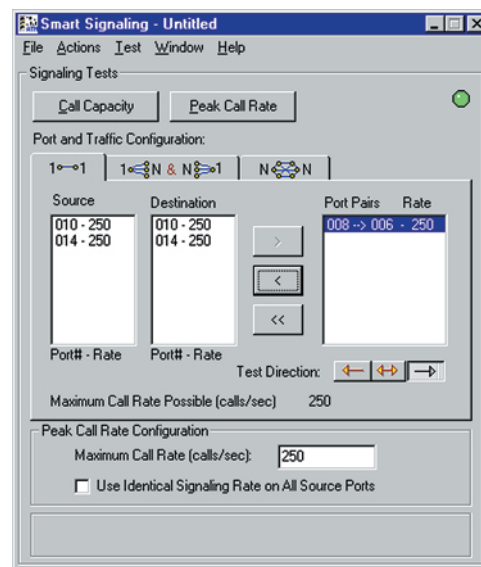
Smart Signaling - Untitled

File Actions Test Window Help

Signaling Tests

Call Capacity

Peak Call Rate

Port and Traffic Configuration:

1 1

1 N & N 1

N N

Source

010 - 250
014 - 250

Port# - Rate

Destination

010 - 250
014 - 250

Port# - Rate

>

<

<<

Port Pairs Rate

008 --> 006 - 250

Test Direction:

Maximum Call Rate Possible (calls/sec) 250

Peak Call Rate Configuration

Maximum Call Rate (calls/sec): 250

Use Identical Signaling Rate on All Source Ports